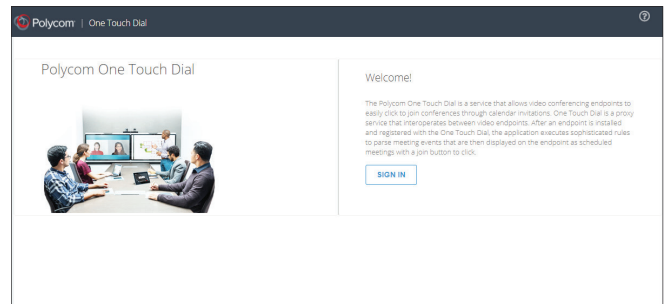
Polycom | One Touch Dial

?

Polycom One Touch Dial

Welcome!

The Polycom One Touch Dial is a service that allows video conferencing endpoints to easily click to join conferences through calendar invitations. One Touch Dial is a proxy service that interoperates between video endpoints. After an endpoint is installed and registered with the One Touch Dial, the application executes sophisticated rules to parse meeting events that are then displayed on the endpoint as scheduled meetings with a join button to click.

SIGN IN